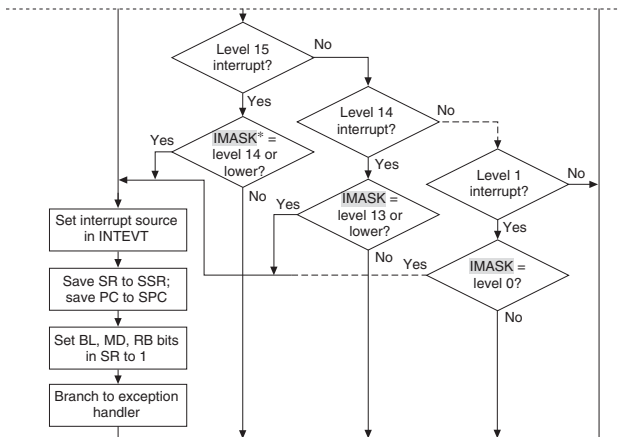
Level 15 interrupt?

No

Yes

Level 14 interrupt?

No

Yes

IMASK* = level 14 or lower?

Yes

Level 1 interrupt?

No

No

Set interrupt source in INTEVT

Yes

IMASK = level 13 or lower?

Yes

No

Yes

IMASK = level 0?

Save SR to SSR; save PC to SPC

No

Set BL, MD, RB bits in SR to 1

Branch to exception handler